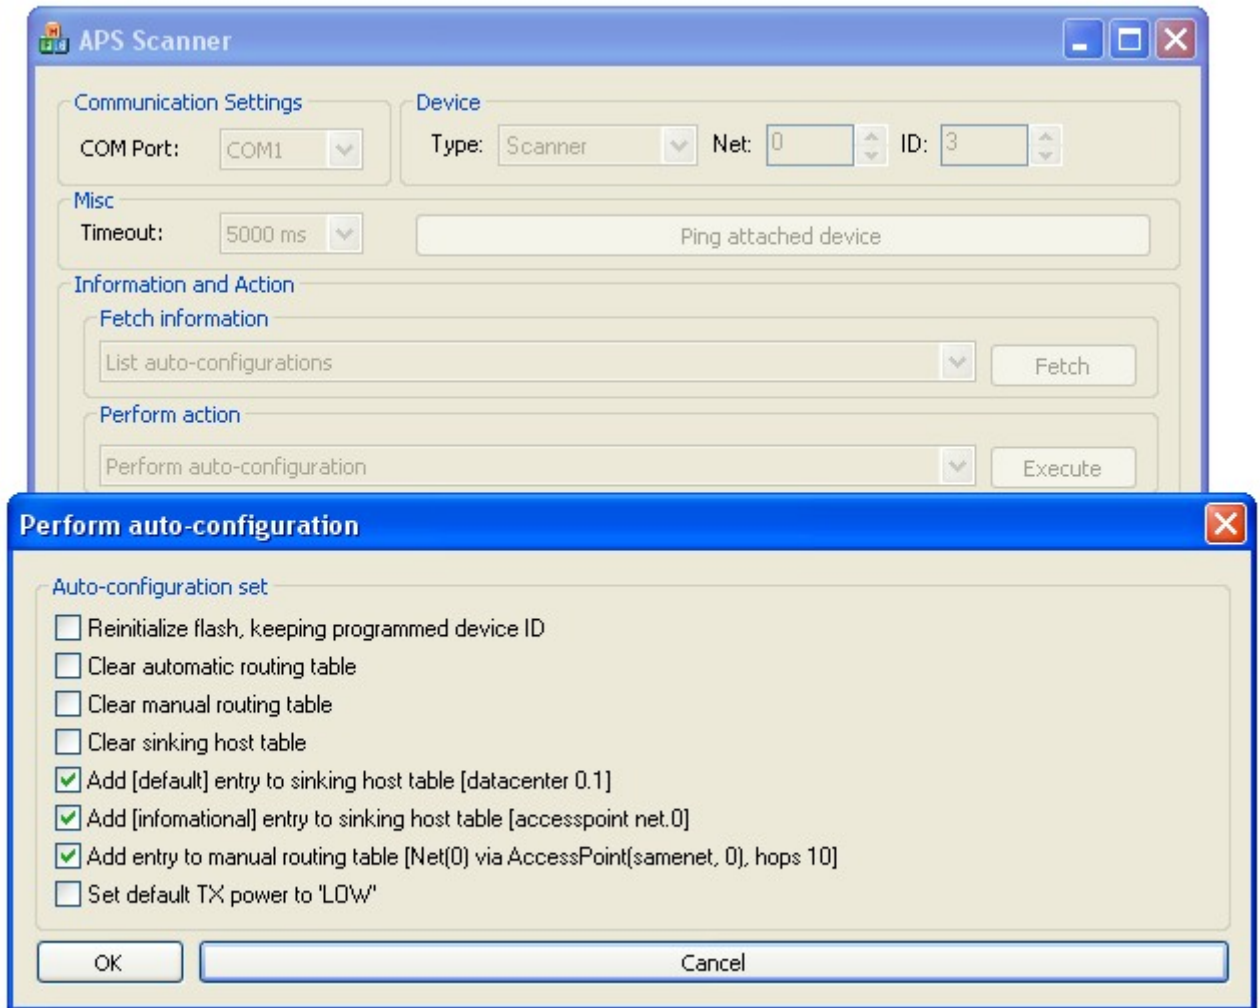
APS Scanner

Communication Settings
COM Port: COM1

Device
Type: Scanner Net: 0 ID: 3

Misc
Timeout: 5000 ms
Ping attached device

Information and Action
Fetch information
List auto-configurations
Fetch

Perform action
Perform auto-configuration
Execute

Perform auto-configuration

Auto-configuration set
Reinitialize flash, keeping programmed device ID
Clear automatic routing table
Clear manual routing table
Clear sinking host table
Add [default] entry to sinking host table [datacenter 0.1]
Add [infomational] entry to sinking host table [accesspoint net.0]
Add entry to manual routing table [Net(0) via AccessPoint(samenet, 0), hops 10]
Set default TX power to 'LOW'

OK
Cancel